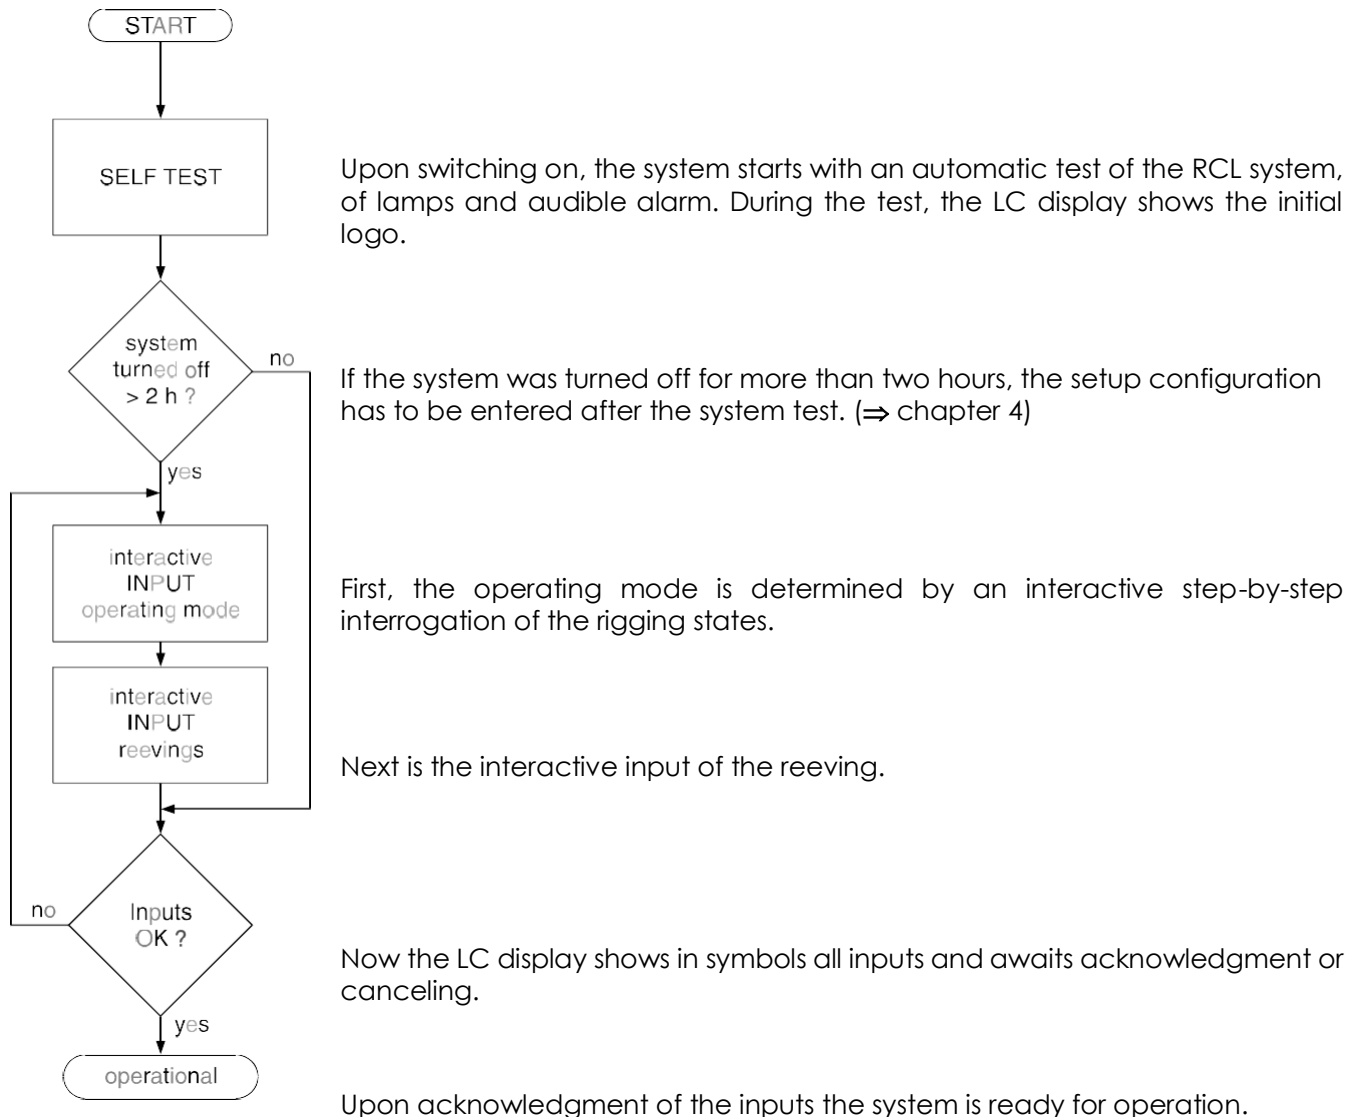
START

SELF TEST

Upon switching on, the system starts with an automatic test of the RCL system, of lamps and audible alarm. During the test, the LC display shows the initial logo.

system turned off > 2 h ?

no

yes

If the system was turned off for more than two hours, the setup configuration has to be entered after the system test. ($\Rightarrow$ chapter 4)

interactive INPUT operating mode

First, the operating mode is determined by an interactive step-by-step interrogation of the rigging states.

interactive INPUT reevings

Next is the interactive input of the reeving.

no

Inputs OK ?

Now the LC display shows in symbols all inputs and awaits acknowledgment or canceling.

yes

operational

Upon acknowledgment of the inputs the system is ready for operation.